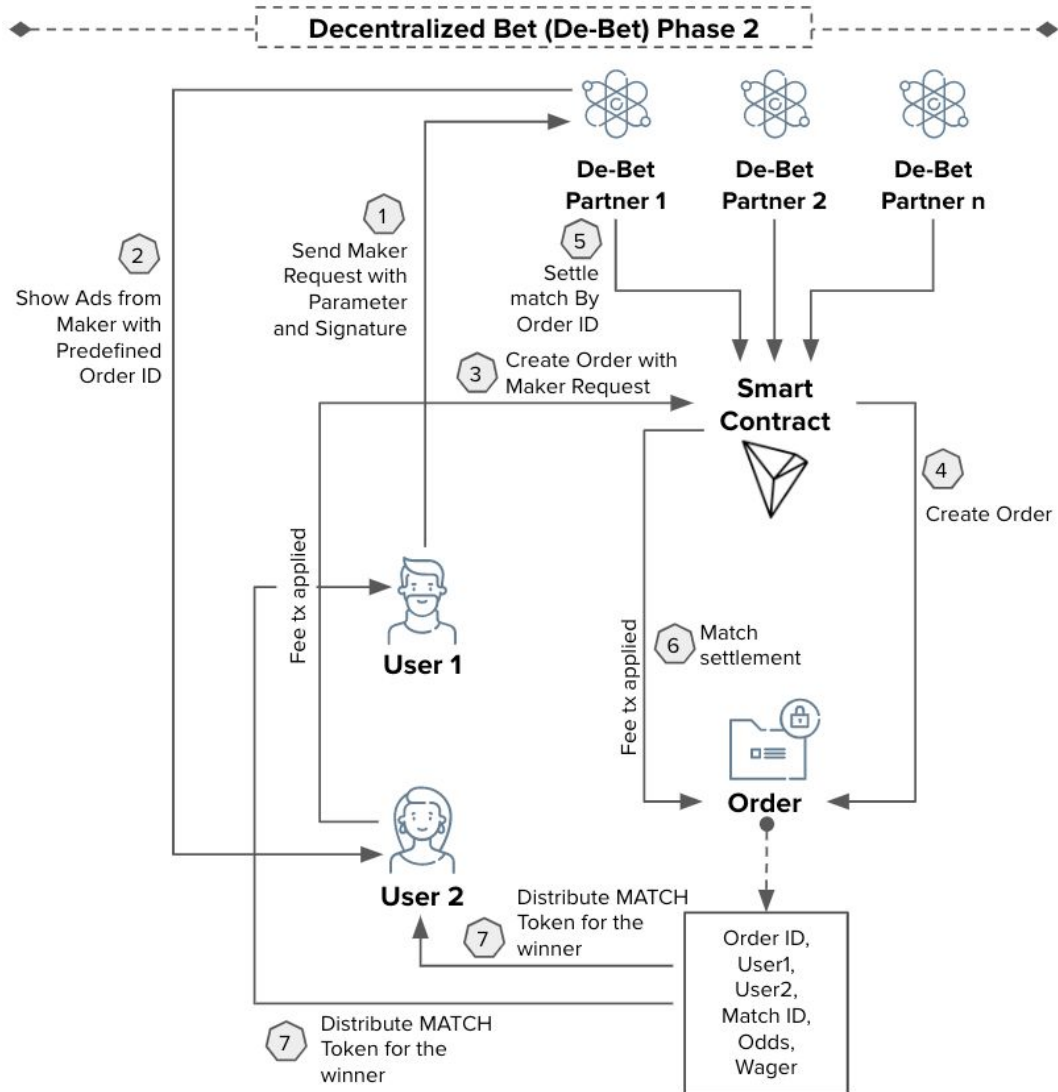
Decentralized Bet (De-Bet) Phase 2

De-Bet Partner 1

De-Bet Partner 2

De-Bet Partner n

2
Show Ads from Maker with Predefined Order ID

1
Send Maker Request with Parameter and Signature

5
Settle match By Order ID

3
Create Order with Maker Request

Smart Contract

4
Create Order

Fee tx applied

User 1

6
Match settlement

Fee tx applied

Order

User 2

7
Distribute MATCH Token for the winner

Order ID, User1, User2, Match ID, Odds, Wager

7
Distribute MATCH Token for the winner